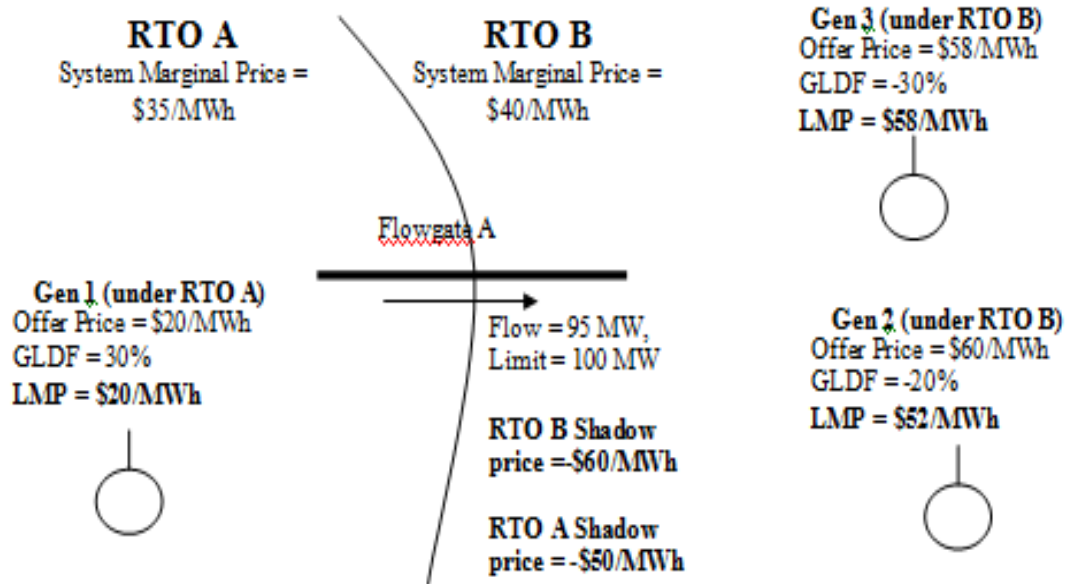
RTO A
System Marginal Price = $35/MWh

RTO B
System Marginal Price = $40/MWh

Gen 3 (under RTO B)
Offer Price = $58/MWh
GLDF = -30%
LMP = $58/MWh

Flowgate A

Gen 1 (under RTO A)
Offer Price = $20/MWh
GLDF = 30%
LMP = $20/MWh

Flow = 95 MW,
Limit = 100 MW

Gen 2 (under RTO B)
Offer Price = $60/MWh
GLDF = -20%
LMP = $52/MWh

RTO B Shadow price =-$60/MWh

RTO A Shadow price = -$50/MWh